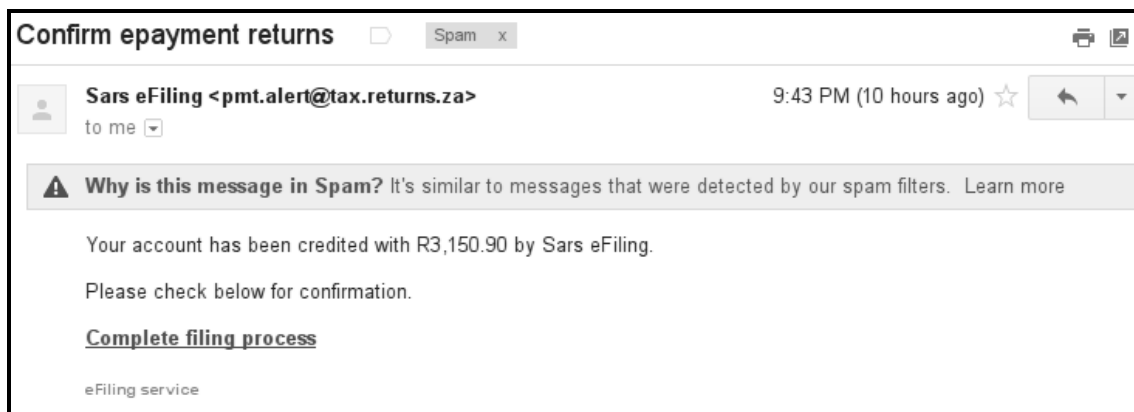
Confirm epayment returns Spam x

Sars eFiling <pmt.alert@tax.returns.za>
to me

9:43 PM (10 hours ago)

Why is this message in Spam? It's similar to messages that were detected by our spam filters. Learn more

Your account has been credited with R3,150.90 by Sars eFiling.

Please check below for confirmation.

Complete filing process

eFiling service